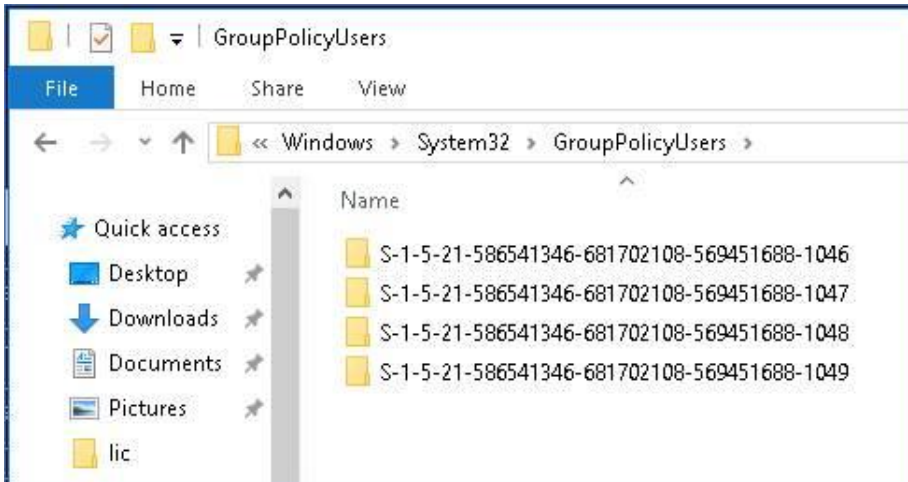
GroupPolicyUsers

File Home Share View

« Windows › System32 › GroupPolicyUsers ›

Name

Quick access
Desktop
Downloads
Documents
Pictures
lic

S-1-5-21-586541346-681702108-569451688-1046
S-1-5-21-586541346-681702108-569451688-1047
S-1-5-21-586541346-681702108-569451688-1048
S-1-5-21-586541346-681702108-569451688-1049